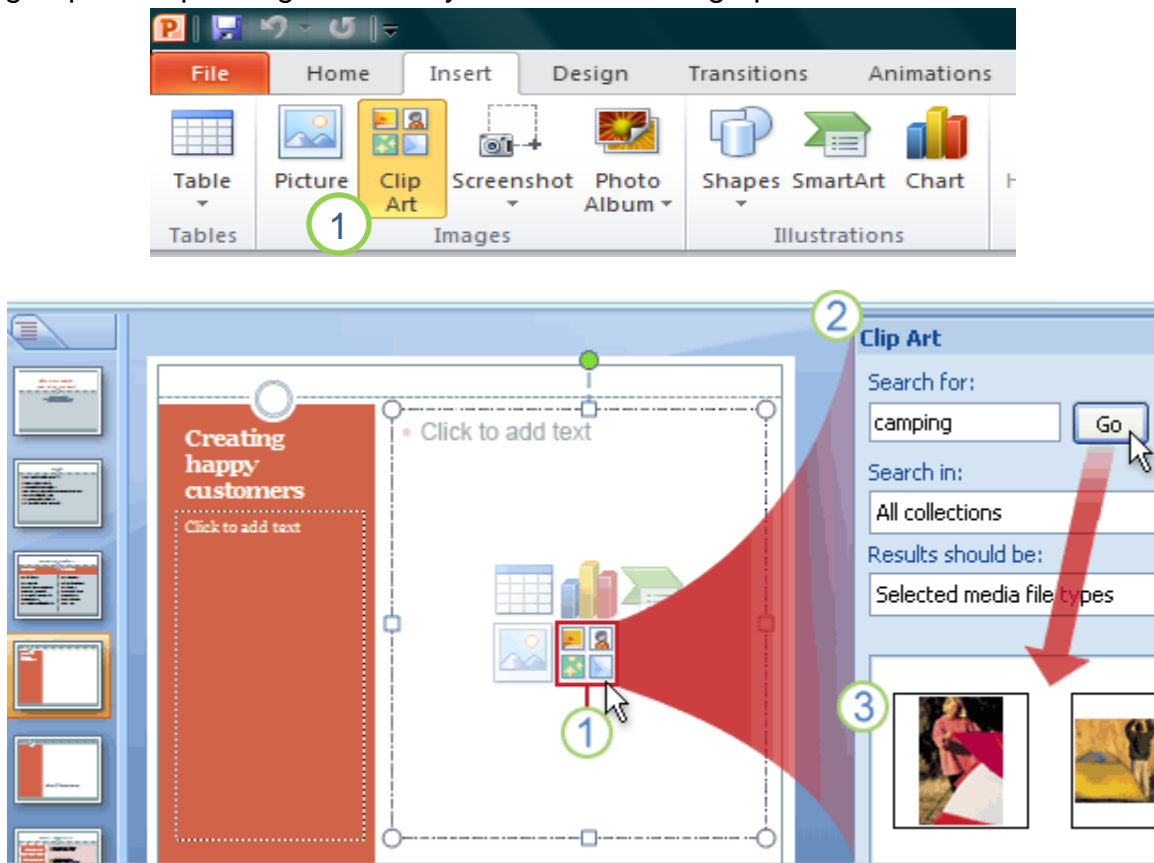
File Home Insert Design Transitions Animations

Table Picture Clip Art Screenshot Photo Album Shapes SmartArt Chart

Tables Images Illustrations

1

2 Clip Art

Search for:

camping

Go

Search in:

All collections

Results should be:

Selected media file types

3

Creating happy customers

Click to add text

Click to add text

1